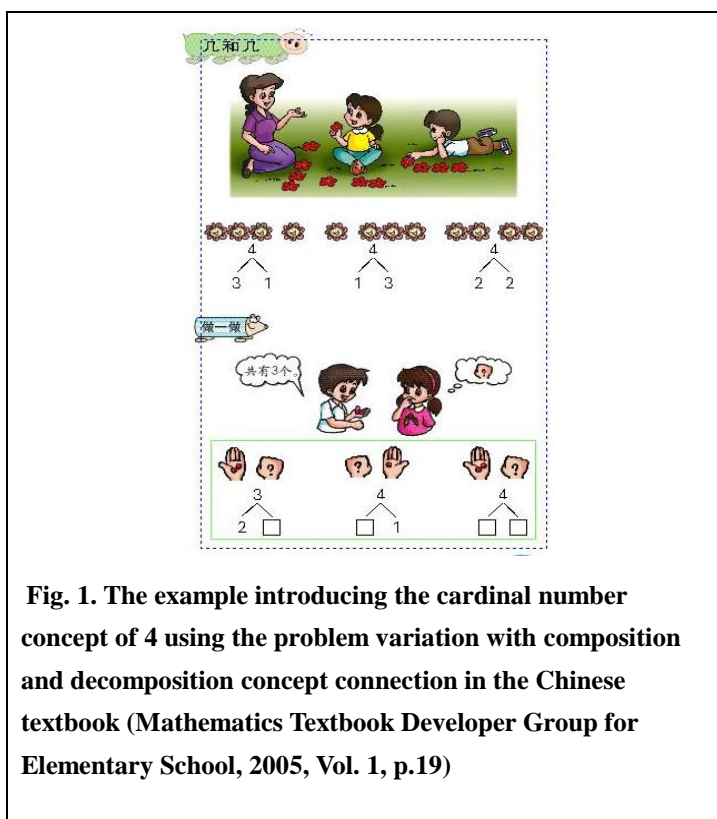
几和几

4
3 1

4
1 3

4
2 2

做一做

共有3个。

?

3
2 □

4
□ 1

4
□ □

Fig. 1. The example introducing the cardinal number concept of 4 using the problem variation with composition and decomposition concept connection in the Chinese textbook (Mathematics Textbook Developer Group for Elementary School, 2005, Vol. 1, p.19)